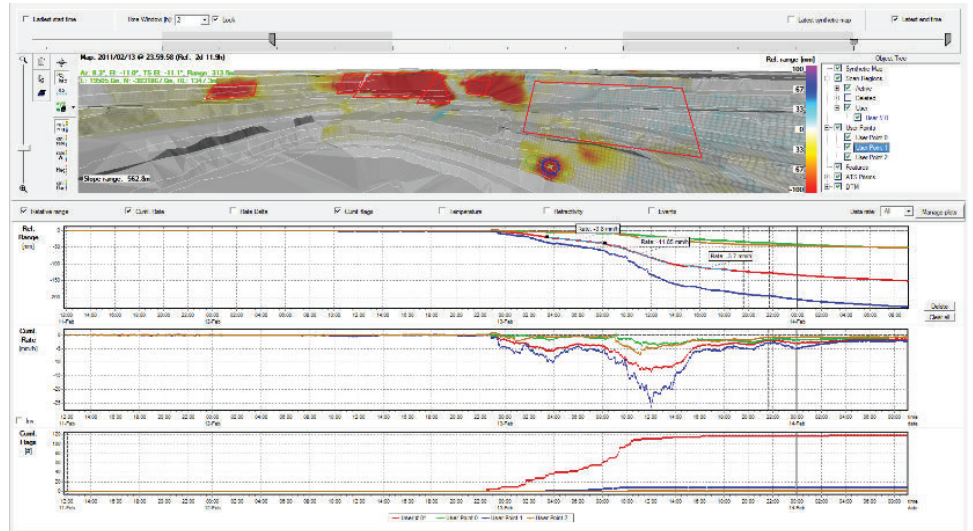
Latest start time

Rate Window [h] 2 Lock

Latest synthetic map

Latest end time

Map: 2011/02/13 @ 23:59:58 (Ref.: 2d 11.9h)

Az: 8.2°, El: -11.0°, TS El: -11.1°, Range: 313.5m

Slope range: 562.8m

Ref. range [mm]

100

67

33

0

-33

-67

-100

Object Tree

Synthetic Map

Scan Regions

Active

Deleted

User

User 0/0

User Points

User Point 0

User Point 1

User Point 2

Features

ATS Prisms

DTM

Relative range

Cum. Rate

Rate Delta

Cum. flags

Temperature

Reflectivity

Events

Data line: All

Manage plots

Ref. Range [mm]

Rate: -2.8 mm/h

Rate: -11.05 mm/h

Rate: -3.7 mm/h

12-Feb

13-Feb

14-Feb

Delete

Clear all

Cum. Rate [mm/h]

Cum. flags [#]

User 0/0

User Point 0

User Point 1

User Point 2